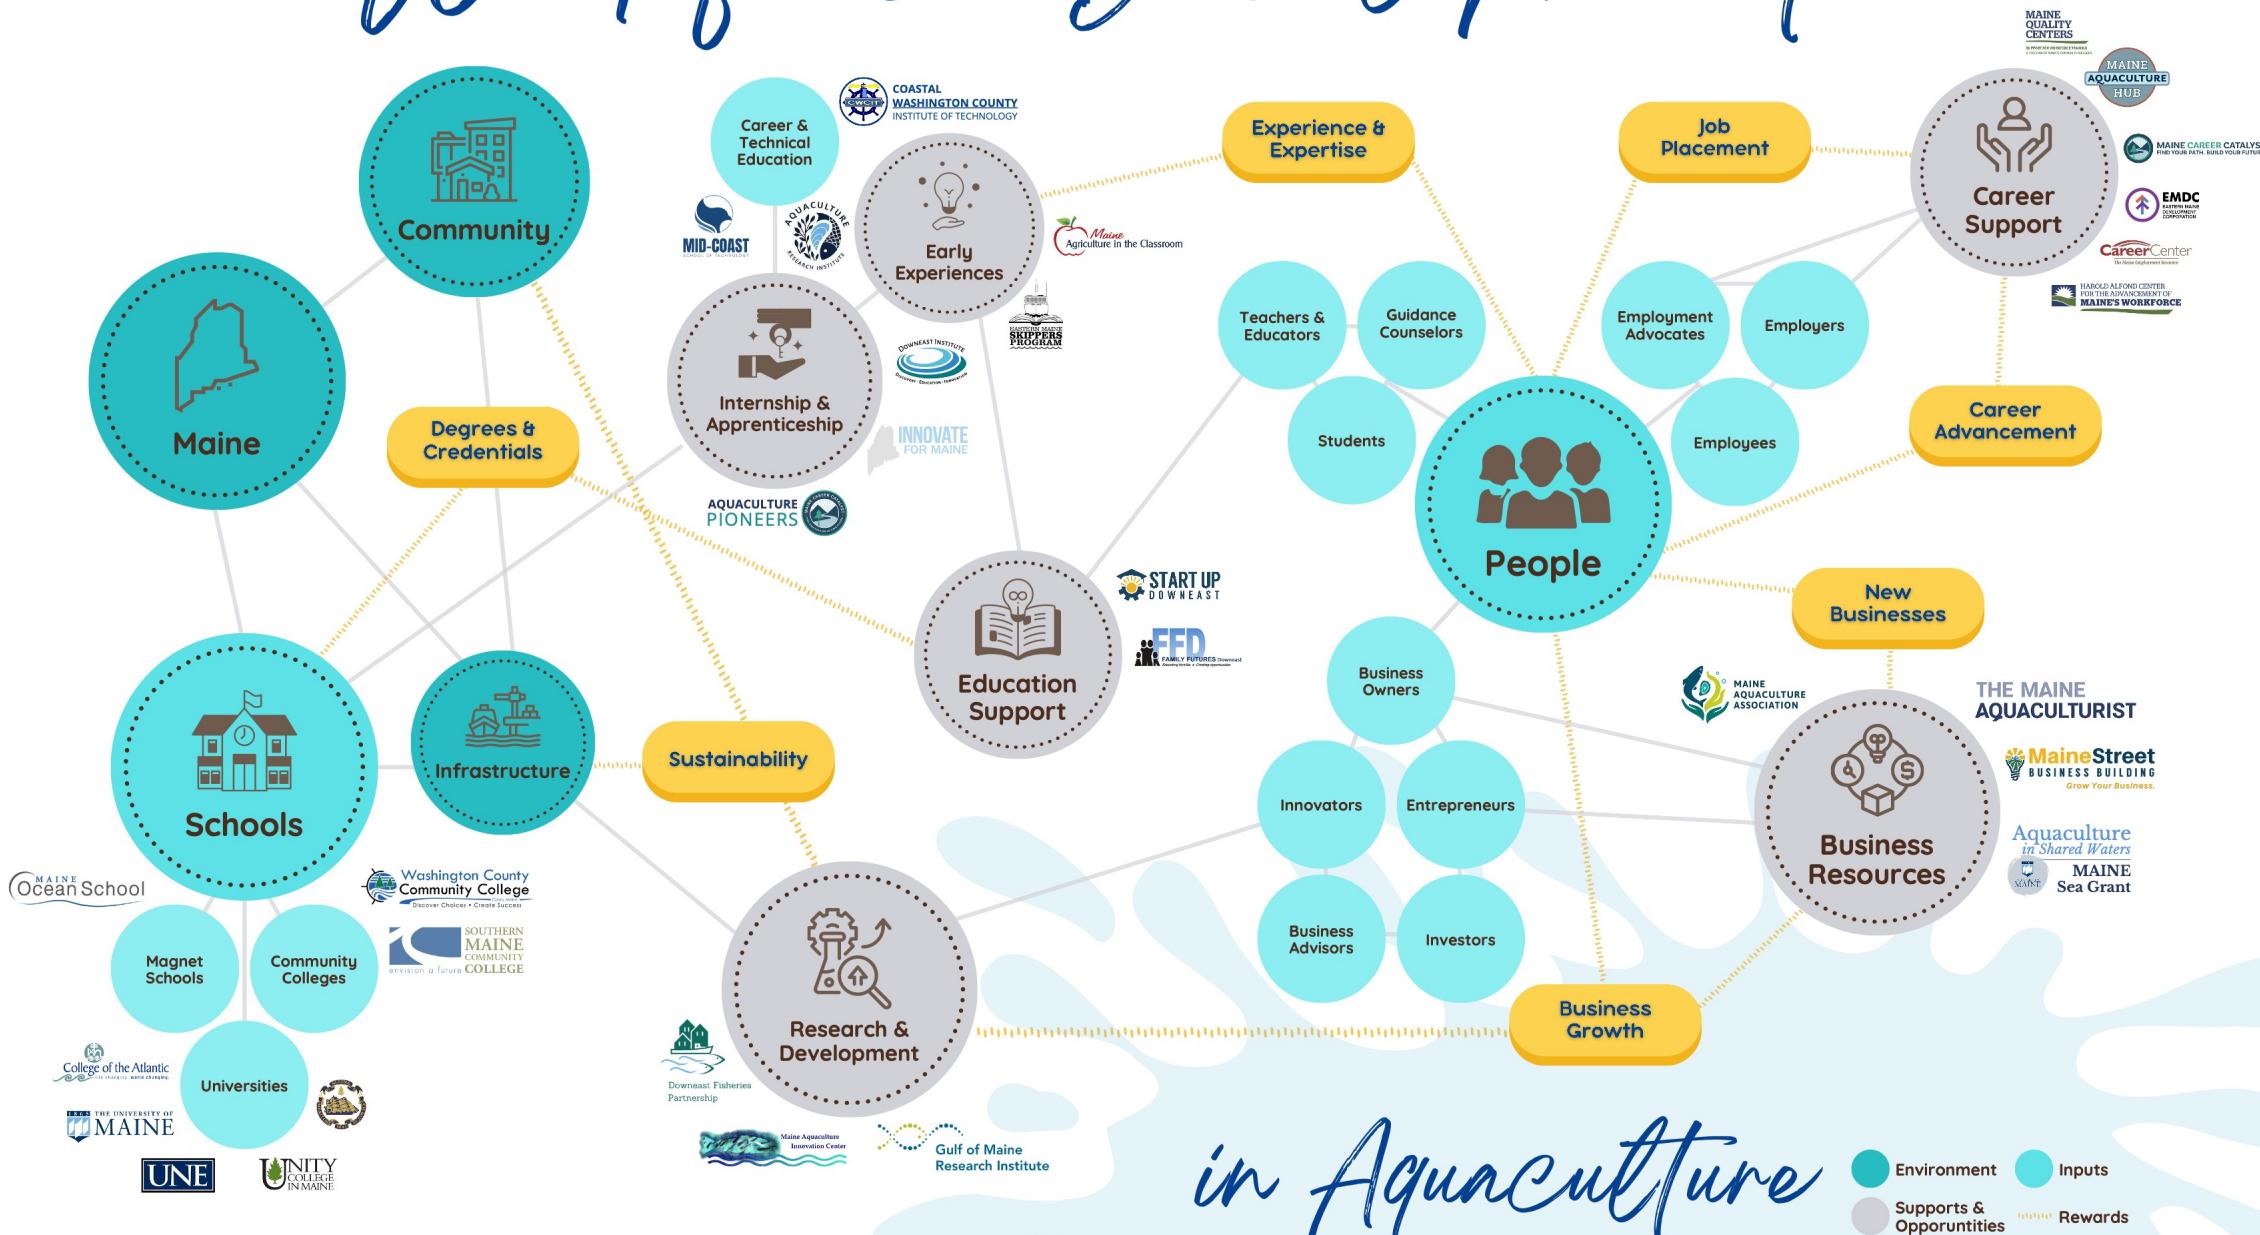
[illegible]

Community

Maine

Degrees & Credentials

Career & Technical Education

COASTAL WASHINGTON COUNTY INSTITUTE OF TECHNOLOGY

MID-COAST SCHOOL OF TECHNOLOGY

AQUACULTURE RESEARCH INSTITUTE

Early Experiences

Maine Agriculture in the Classroom

EASTERN MAINE SKIPPERS PROGRAM

Internship & Apprenticeship

DOWNEAST INSTITUTE

INNOVATE FOR MAINE

AQUACULTURE PIONEERS

Experience & Expertise

Job Placement

MAINE QUALITY CENTERS

MAINE AQUACULTURE HUB

Career Support

MAINE CAREER CATALYST FIND YOUR PATH. BUILD YOUR FUTURE

EMDC EASTERN MAINE DEVELOPMENT CORPORATION

CareerCenter

HAROLD ALFOND CENTER FOR THE ADVANCEMENT OF MAINE'S WORKFORCE

Teachers & Educators

Guidance Counselors

Students

Employment Advocates

Employers

Employees

Career Advancement

People

START UP DOWNEAST

FFD FAMILY FUTURES Downeast

Education Support

New Businesses

Business Owners

MAINE AQUACULTURE ASSOCIATION

THE MAINE AQUACULTURIST

MaineStreet BUSINESS BUILDING Grow Your Business.

Business Resources

Aquaculture in Shared Waters

MAINE Sea Grant

Schools

Infrastructure

Sustainability

Ocean School

Washington County Community College Discover Choices • Create Success

SOUTHERN MAINE COMMUNITY COLLEGE envision a future

Magnet Schools

Community Colleges

Universities

College of the Atlantic

THE UNIVERSITY OF MAINE

UNE

UNITY COLLEGE IN MAINE

Innovators

Entrepreneurs

Business Advisors

Investors

Research & Development

Downeast Fisheries Partnership

Maine Aquaculture Innovation Center

Gulf of Maine Research Institute

Business Growth

in Aquaculture

Environment

Inputs

Supports & Opportunities

Rewards